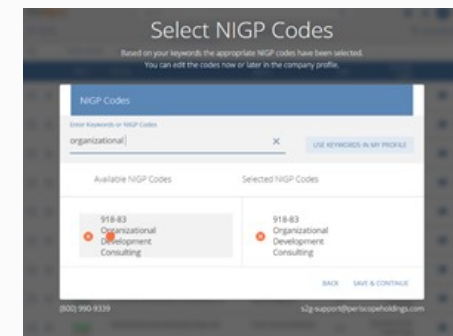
Select NIGP Codes

Based on your keywords the appropriate NIGP codes have been selected. You can edit the codes now or later in the company profile.

NIGP Codes

Enter Keywords or NIGP Codes

organizational

×

USE KEYWORDS IN MY PROFILE

Available NIGP Codes

Selected NIGP Codes

918-83 Organizational Development Consulting

918-83 Organizational Development Consulting

BACK

SAVE & CONTINUE

(800) 990-9339

s2g-support@periscopeholdings.com